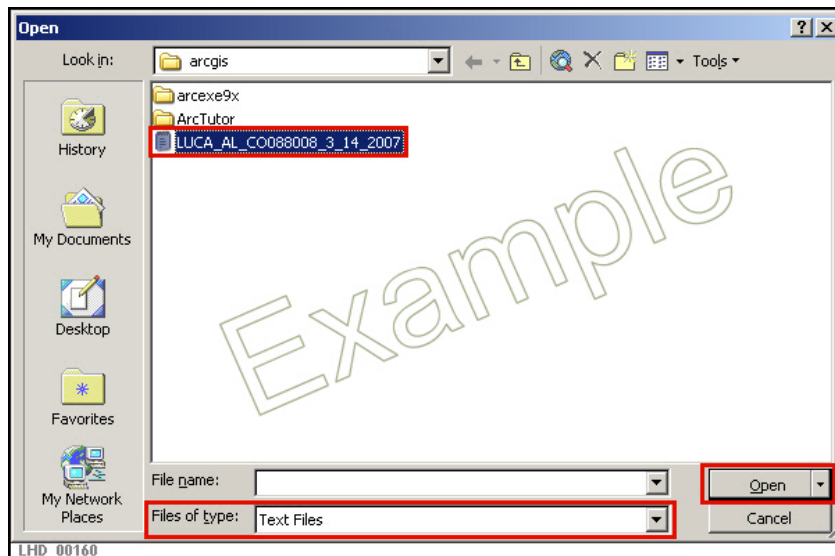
Open

?

Look in:

arcgis

Tools

arcexe9x

ArcTutor

LUCA_AL_CO088008_3_14_2007

History

My Documents

Desktop

Favorites

My Network Places

Example

File name:

Files of type:

Text Files

Open

Cancel

LHD 00160